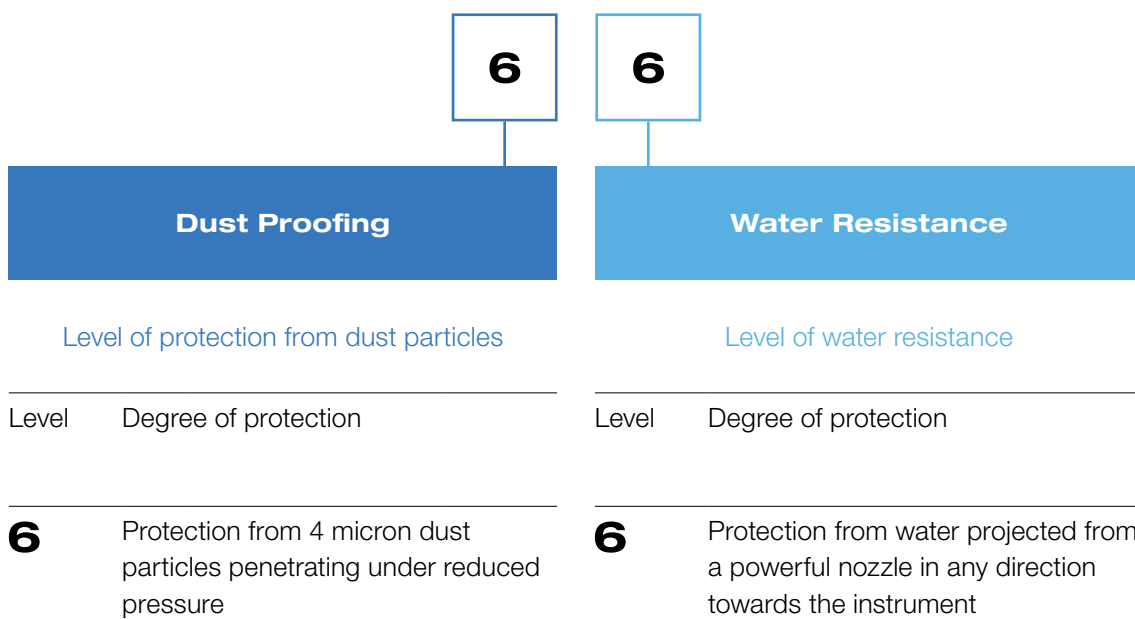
6

6

Dust Proofing

Level of protection from dust particles

| Level | Degree of protection |
|---|---|
| 6 | Protection from 4 micron dust particles penetrating under reduced pressure |

Water Resistance

Level of water resistance

| Level | Degree of protection |
|---|---|
| 6 | Protection from water projected from a powerful nozzle in any direction towards the instrument |